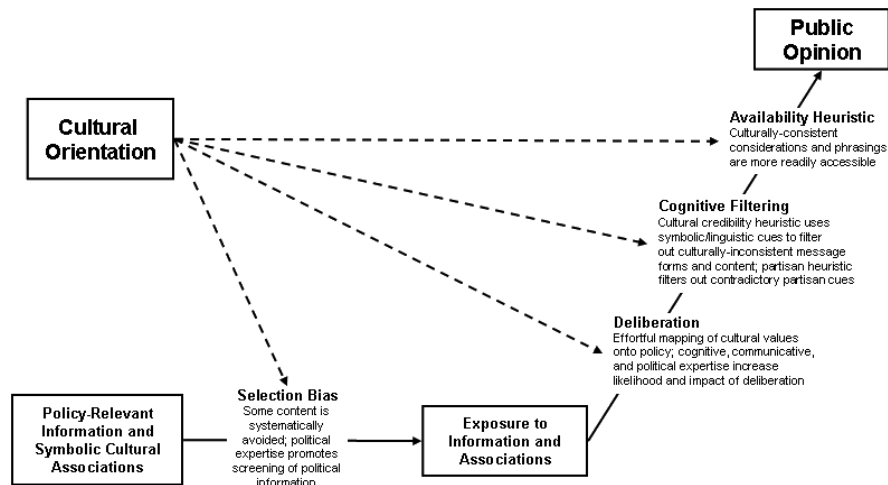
Public Opinion

Cultural Orientation

Availability Heuristic
Culturally-consistent considerations and phrasings are more readily accessible

Cognitive Filtering
Cultural credibility heuristic uses symbolic/linguistic cues to filter out culturally-inconsistent message forms and content; partisan heuristic filters out contradictory partisan cues

Deliberation
Effortful mapping of cultural values onto policy; cognitive, communicative, and political expertise increase likelihood and impact of deliberation

Selection Bias
Some content is systematically avoided; political expertise promotes screening of political information

Policy-Relevant Information and Symbolic Cultural Associations

Exposure to Information and Associations